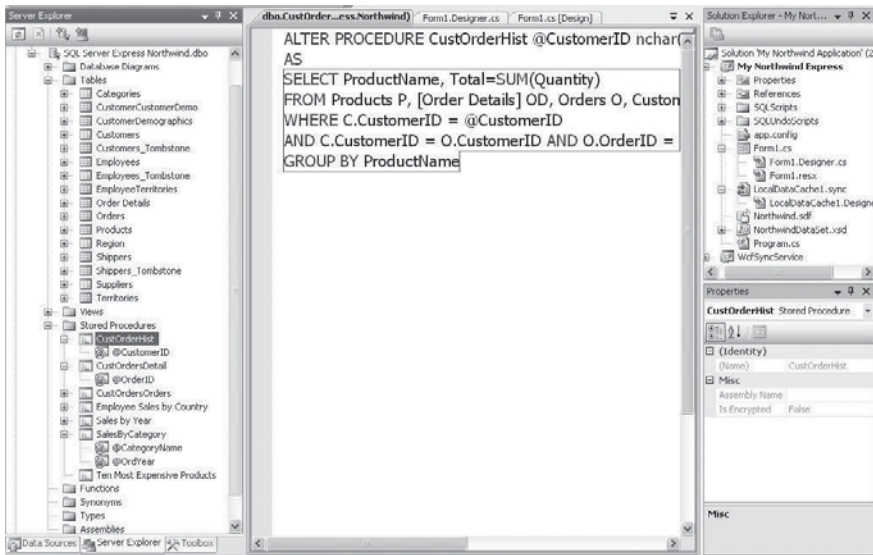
Server Explorer

SQL Server Express Northwind.dbo
Database Diagrams
Tables
Categories
CustomerCustomerDemo
CustomerDemographics
Customers
Customers_Tombstone
Employees
Employees_Tombstone
EmployeeTerritories
Order Details
Orders
Products
Region
Shippers
Shippers_Tombstone
Suppliers
Territories
Views
Stored Procedures
CustOrderHist
@CustomerID
CustOrdersDetail
@OrderID
CustOrdersOrders
Employee Sales by Country
Sales by Year
SalesByCategory
@CategoryName
@OrdYear
Ten Most Expensive Products
Functions
Synonyms
Types
Assemblies

Data Sources | Server Explorer | Toolbox

dbo.CustOrder...ess.Northwind) | Form1.Designer.cs | Form1.cs [Design]

ALTER PROCEDURE CustOrderHist @CustomerID nchar(
AS
SELECT ProductName, Total=SUM(Quantity)
FROM Products P, [Order Details] OD, Orders O, Custon
WHERE C.CustomerID = @CustomerID
AND C.CustomerID = O.CustomerID AND O.OrderID =
GROUP BY ProductName

Solution Explorer - My Nort...

Solution 'My Northwind Application' (2
My Northwind Express
Properties
References
SQLScripts
SQLUndoScripts
app.config
Form1.cs
Form1.Designer.cs
Form1.resx
LocalDataCache1.sync
LocalDataCache1.Designe
Northwind.sdf
NorthwindDataSet.xsd
Program.cs
WcfSyncService

Properties
CustOrderHist Stored Procedure

(Identity)
(Name) CustOrderHist
Misc
Assembly Name
Is Encrypted False

Misc